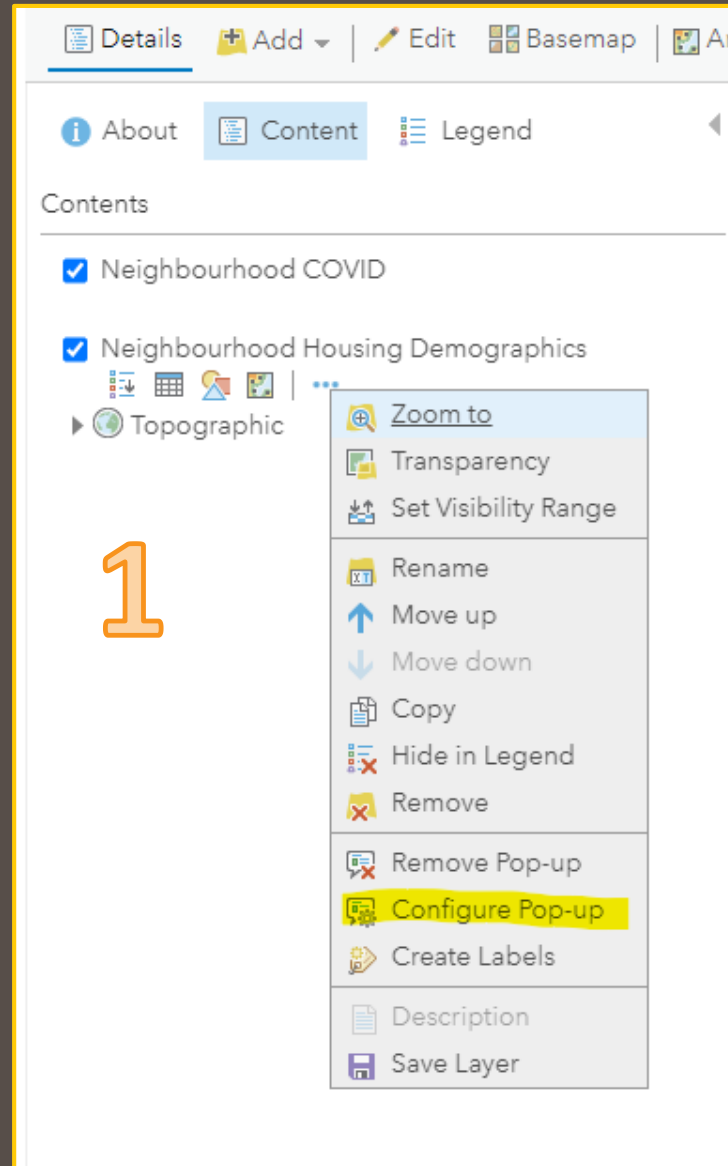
Details Add Edit Basemap A

About Content Legend

Contents

Neighbourhood COVID

Neighbourhood Housing Demographics

Topographic

1

Zoom to
Transparency
Set Visibility Range
Rename
Move up
Move down
Copy
Hide in Legend
Remove
Remove Pop-up
Configure Pop-up
Create Labels
Description
Save Layer